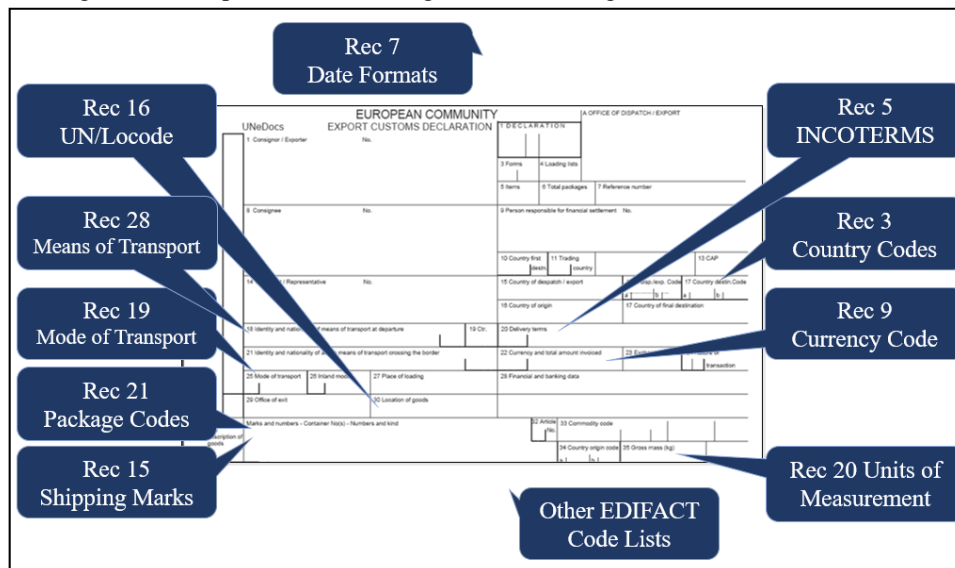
Rec 7
Date Formats

Rec 16
UN/Locode

Rec 28
Means of Transport

Rec 19
Mode of Transport

Rec 21
Package Codes

Rec 15
Shipping Marks

Rec 5
INCOTERMS

Rec 3
Country Codes

Rec 9
Currency Code

Rec 20 Units of Measurement

Other EDIFACT Code Lists

EUROPEAN COMMUNITY
EXPORT CUSTOMS DECLARATION
UNeDocs
A OFFICE OF DISPATCH / EXPORT
1 DECLARATION
1 Consignor / Exporter No.
3 Forms
4 Loading lists
5 Items
6 Total packages
7 Reference number
8 Consignee No.
9 Person responsible for financial settlement No.
10 Country first destin.
11 Trading country
13 CAP
14 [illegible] / Representative No.
15 Country of despatch / export
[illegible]sp./exp. Code
17 Country destin.Code
a b a b
16 Country of origin
17 Country of final destination
18 Identity and nation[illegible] of means of transport at departure
19 Ctr.
20 Delivery terms
21 Identity and nationality of a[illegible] means of transport crossing the border
22 Currency and total amount invoiced
23 Ex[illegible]
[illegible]ure of
transaction
25 Mode of transport
26 Inland mod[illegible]
27 Place of loading
28 Financial and banking data
29 Office of exit
30 Location of goods
Marks and numbers - Container No(s) - Numbers and kind
32 Article No.
33 Commodity code
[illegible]scription of goods
34 Country origin code
a b
35 Gross mass (kg)